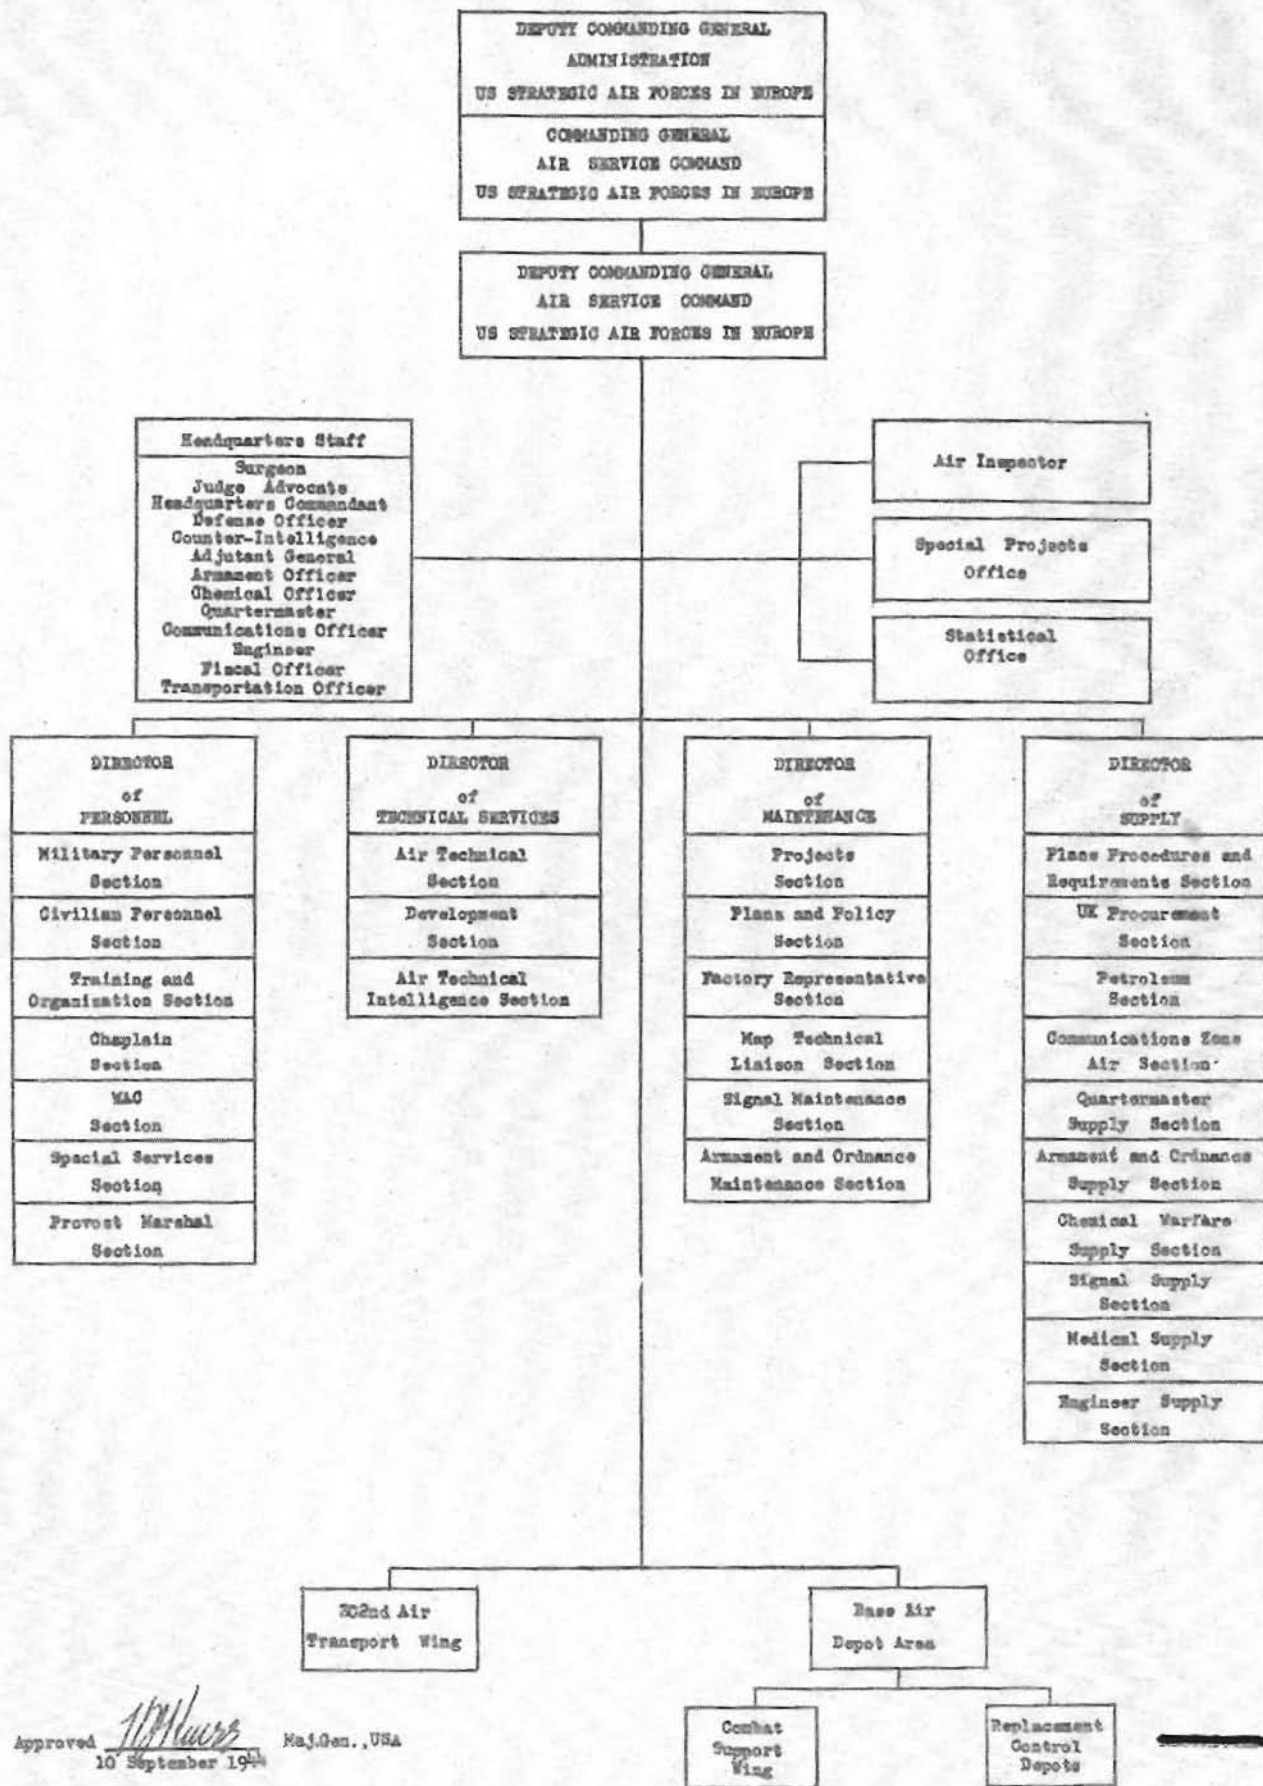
DEPUTY COMMANDING GENERAL
ADMINISTRATION
US STRATEGIC AIR FORCES IN EUROPE

COMMANDING GENERAL
AIR SERVICE COMMAND
US STRATEGIC AIR FORCES IN EUROPE

DEPUTY COMMANDING GENERAL
AIR SERVICE COMMAND
US STRATEGIC AIR FORCES IN EUROPE

Headquarters Staff
Surgeon
Judge Advocate
Headquarters Commandant
Defense Officer
Counter-Intelligence
Adjutant General
Armament Officer
Chemical Officer
Quartermaster
Communications Officer
Engineer
Fiscal Officer
Transportation Officer

Air Inspector

Special Projects Office

Statistical Office

DIRECTOR of PERSONNEL
Military Personnel Section
Civilian Personnel Section
Training and Organization Section
Chaplain Section
WAC Section
Special Services Section
Provost Marshal Section

DIRECTOR of TECHNICAL SERVICES
Air Technical Section
Development Section
Air Technical Intelligence Section

DIRECTOR of MAINTENANCE
Projects Section
Plans and Policy Section
Factory Representative Section
Map Technical Liaison Section
Signal Maintenance Section
Armament and Ordnance Maintenance Section

DIRECTOR of SUPPLY
Plans Procedures and Requirements Section
UK Procurement Section
Petroleum Section
Communications Zone Air Section
Quartermaster Supply Section
Armament and Ordnance Supply Section
Chemical Warfare Supply Section
Signal Supply Section
Medical Supply Section
Engineer Supply Section

302nd Air Transport Wing

Base Air Depot Area

Combat Support Wing

Replacement Control Depots

Approved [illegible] Maj.Gen., USA
10 September 1944